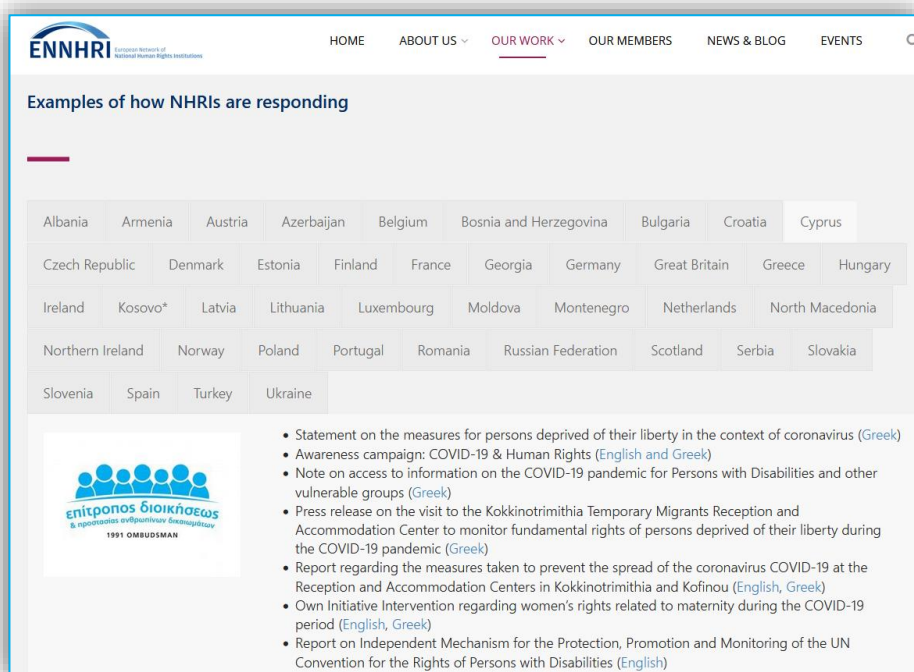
ENNHRI European Network of National Human Rights Institutions

HOME ABOUT US OUR WORK OUR MEMBERS NEWS & BLOG EVENTS

Examples of how NHRIs are responding

| Albania | Armenia | Austria | Azerbaijan | Belgium | Bosnia and Herzegovina | Bulgaria | Croatia | Cyprus |
|---|---|---|---|---|---|---|---|---|
| Czech Republic | Denmark | Estonia | Finland | France | Georgia | Germany | Great Britain | Greece | Hungary |
| Ireland | Kosovo* | Latvia | Lithuania | Luxembourg | Moldova | Montenegro | Netherlands | North Macedonia |
| Northern Ireland | Norway | Poland | Portugal | Romania | Russian Federation | Scotland | Serbia | Slovakia |
| Slovenia | Spain | Turkey | Ukraine |

επίτροπος διοικήσεως & προστασίας ανθρωπίνων δικαιωμάτων
1991 OMBUDSMAN

• Statement on the measures for persons deprived of their liberty in the context of coronavirus (Greek)
• Awareness campaign: COVID-19 & Human Rights (English and Greek)
• Note on access to information on the COVID-19 pandemic for Persons with Disabilities and other vulnerable groups (Greek)
• Press release on the visit to the Kokkinotrimithia Temporary Migrants Reception and Accommodation Center to monitor fundamental rights of persons deprived of their liberty during the COVID-19 pandemic (Greek)
• Report regarding the measures taken to prevent the spread of the coronavirus COVID-19 at the Reception and Accommodation Centers in Kokkinotrimithia and Kofinou (English, Greek)
• Own Initiative Intervention regarding women's rights related to maternity during the COVID-19 period (English, Greek)
• Report on Independent Mechanism for the Protection, Promotion and Monitoring of the UN Convention for the Rights of Persons with Disabilities (English)